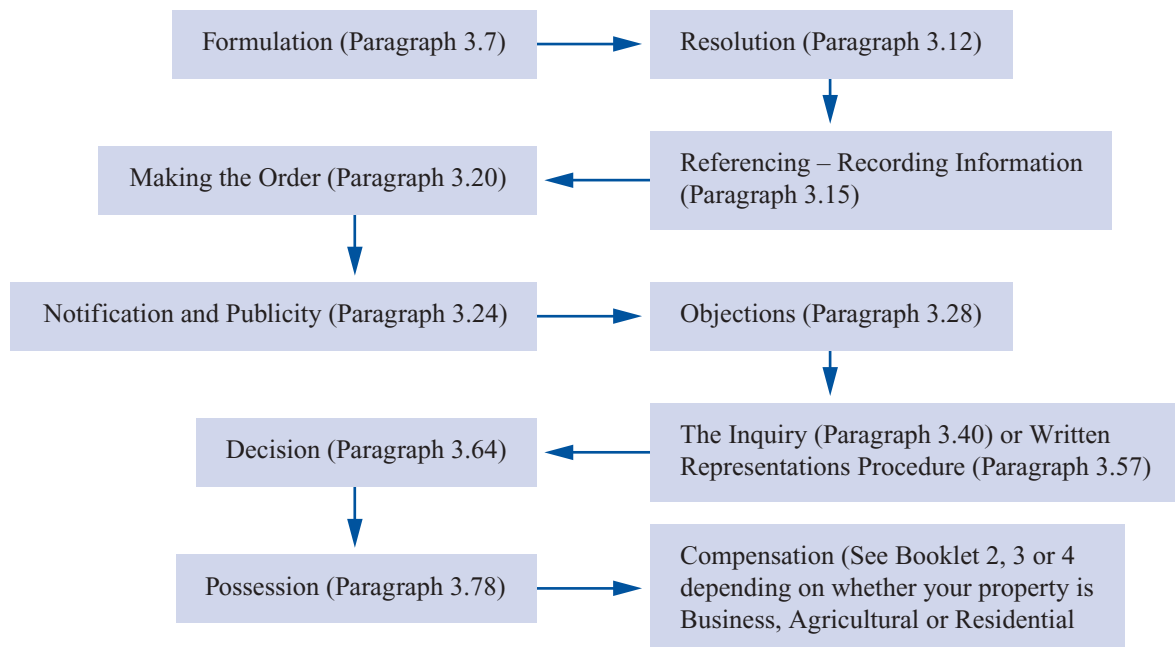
Formulation (Paragraph 3.7)

Resolution (Paragraph 3.12)

Referencing – Recording Information (Paragraph 3.15)

Making the Order (Paragraph 3.20)

Notification and Publicity (Paragraph 3.24)

Objections (Paragraph 3.28)

The Inquiry (Paragraph 3.40) or Written Representations Procedure (Paragraph 3.57)

Decision (Paragraph 3.64)

Possession (Paragraph 3.78)

Compensation (See Booklet 2, 3 or 4 depending on whether your property is Business, Agricultural or Residential